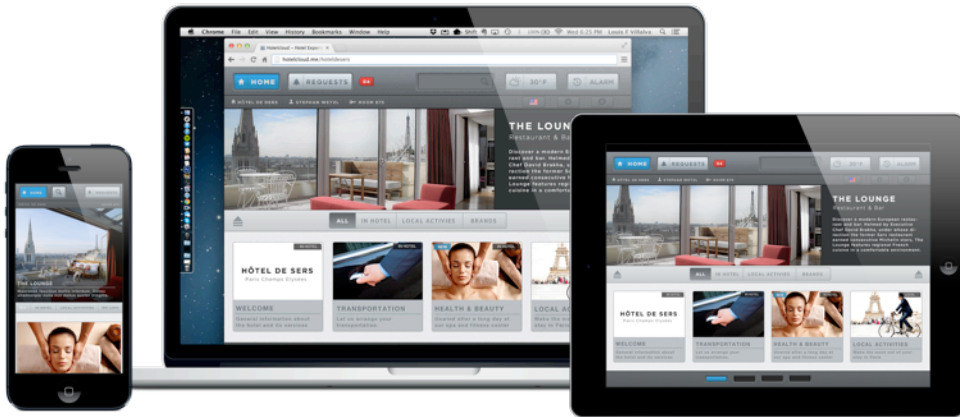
Chrome File Edit View History Bookmarks Window Help

HotelCloud - Hotel Expe

hotelcloud.me/hoteldesers

HOME

REQUESTS

04

30°F

ALARM

HÔTEL DE SERS

THE LOUNGE

Restaurant & Bar

Discover a modern E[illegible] rant and bar. Helmed Chef David Bizet, u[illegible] receive the former S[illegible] earned consecutive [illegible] Lounge features reg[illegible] cuisine in a comfort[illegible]

ALL

IN HOTEL

LOCAL ACTIVIES

BRANDS

IN HOTEL

HÔTEL DE SERS

Paris Champs Elysées

WELCOME

General information about the hotel and its services

TRANSPORTATION

Let us arrange your transportation.

NEW

HEALTH & BEAUTY

Unwind after a long day. Use our spa and fitness center

LOCAL A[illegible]

Make the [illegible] of your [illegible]

HOME

REQUESTS

04

30°F

ALARM

THE LOUNGE

Restaurant & Bar

Discover a modern European restaurant and bar. Helmed by Executive Chef David Bizet, under whose direction the former Sers Chef earned consecutive Michelin stars. The Lounge features regional French cuisine in a comfortable environment.

ALL

IN HOTEL

LOCAL ACTIVIES

BRANDS

HÔTEL DE SERS

Paris Champs Elysées

WELCOME

General information about the hotel and its services

TRANSPORTATION

Let us arrange your transportation.

HEALTH & BEAUTY

Unwind after a long day. Use our spa and fitness center

LOCAL ACTIVITIES

Make the most out of your stay

HOME

THE LOUNGE

Restaurant & Bar